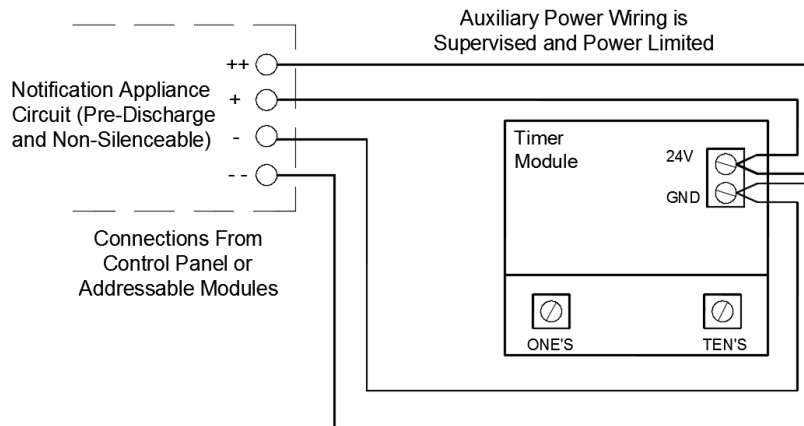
Auxiliary Power Wiring is Supervised and Power Limited

Notification Appliance Circuit (Pre-Discharge and Non-Silenceable)

++
+
-
- -

Timer Module

24V
GND

Connections From Control Panel or Addressable Modules

ONE'S
TEN'S